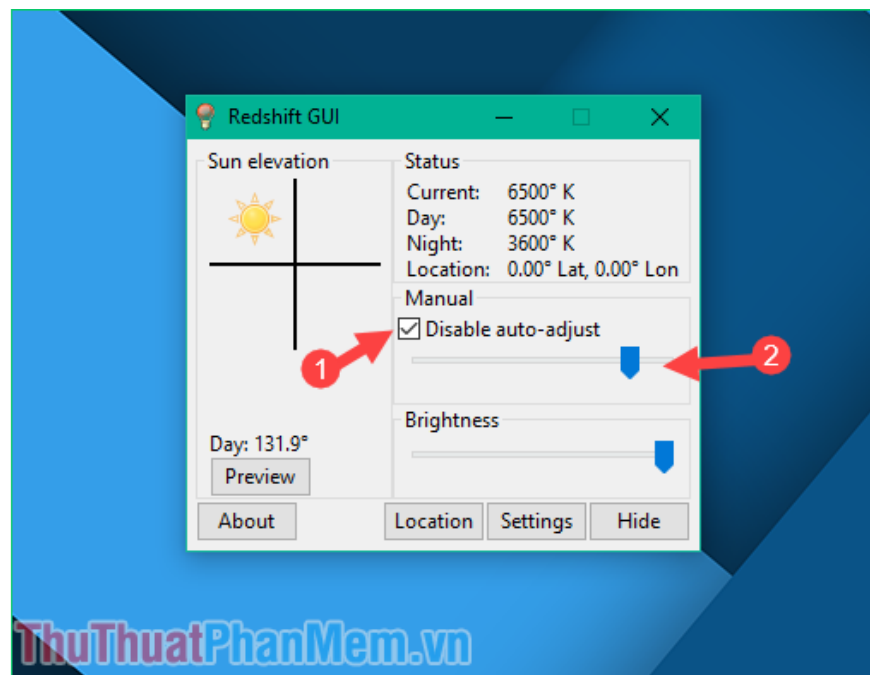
Redshift GUI

Sun elevation

Day: 131.9°

Preview

Status

Current: 6500° K
Day: 6500° K
Night: 3600° K
Location: 0.00° Lat, 0.00° Lon

Manual

Disable auto-adjust

1

2

Brightness

About

Location

Settings

Hide

ThuThuatPhanMem.vn